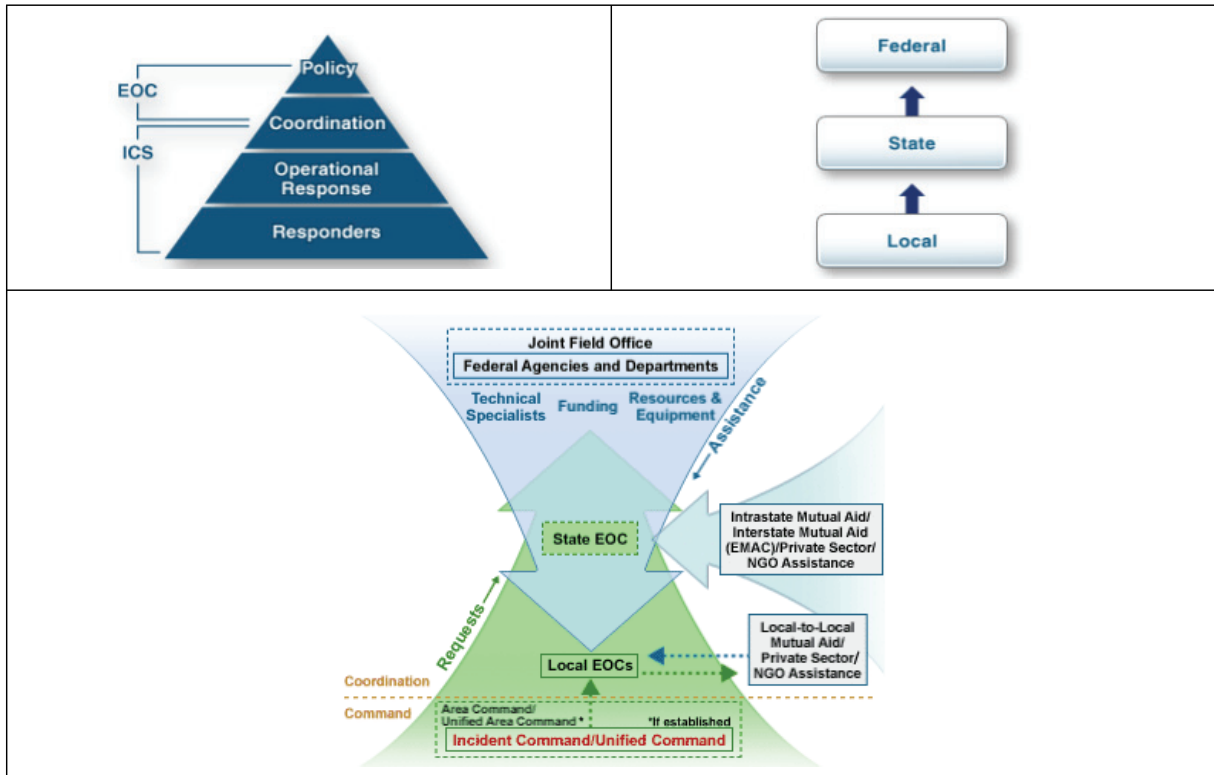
EOC
ICS
Policy
Coordination
Operational Response
Responders

Federal
State
Local

Joint Field Office
Federal Agencies and Departments
Technical Specialists
Funding
Resources & Equipment
Assistance
State EOC
Intrastate Mutual Aid/ Interstate Mutual Aid (EMAC)/Private Sector/ NGO Assistance
Requests
Local-to-Local Mutual Aid/ Private Sector/ NGO Assistance
Local EOCs
Coordination
Command
Area Command/ Unified Area Command *
*If established
Incident Command/Unified Command